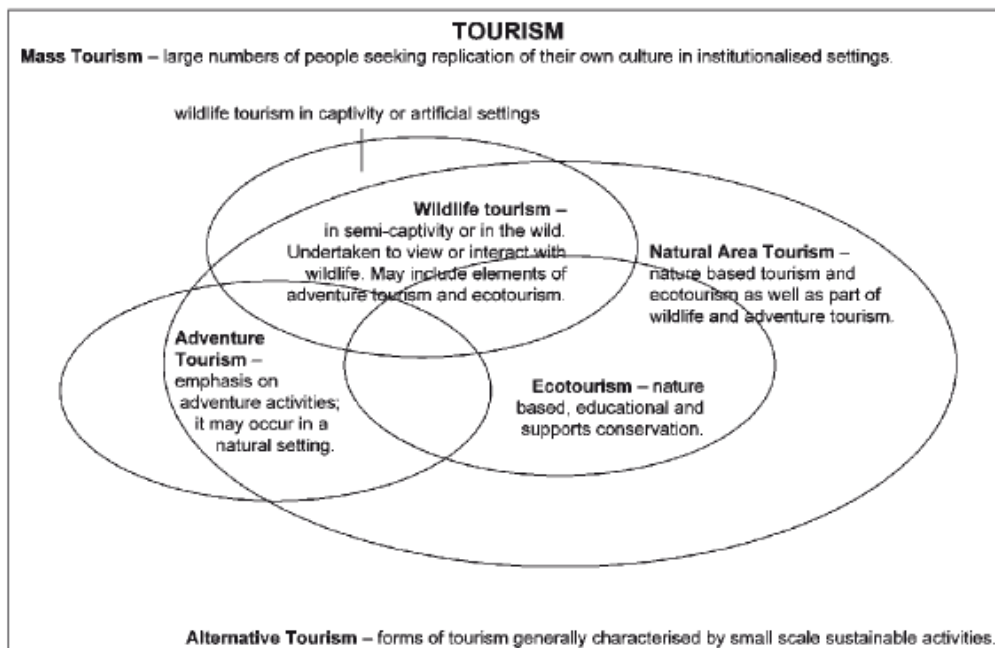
TOURISM

Mass Tourism – large numbers of people seeking replication of their own culture in institutionalised settings.

wildlife tourism in captivity or artificial settings

Wildlife tourism – in semi-captivity or in the wild. Undertaken to view or interact with wildlife. May include elements of adventure tourism and ecotourism.

Natural Area Tourism – nature based tourism and ecotourism as well as part of wildlife and adventure tourism.

Adventure Tourism – emphasis on adventure activities; it may occur in a natural setting.

Ecotourism – nature based, educational and supports conservation.

Alternative Tourism – forms of tourism generally characterised by small scale sustainable activities.